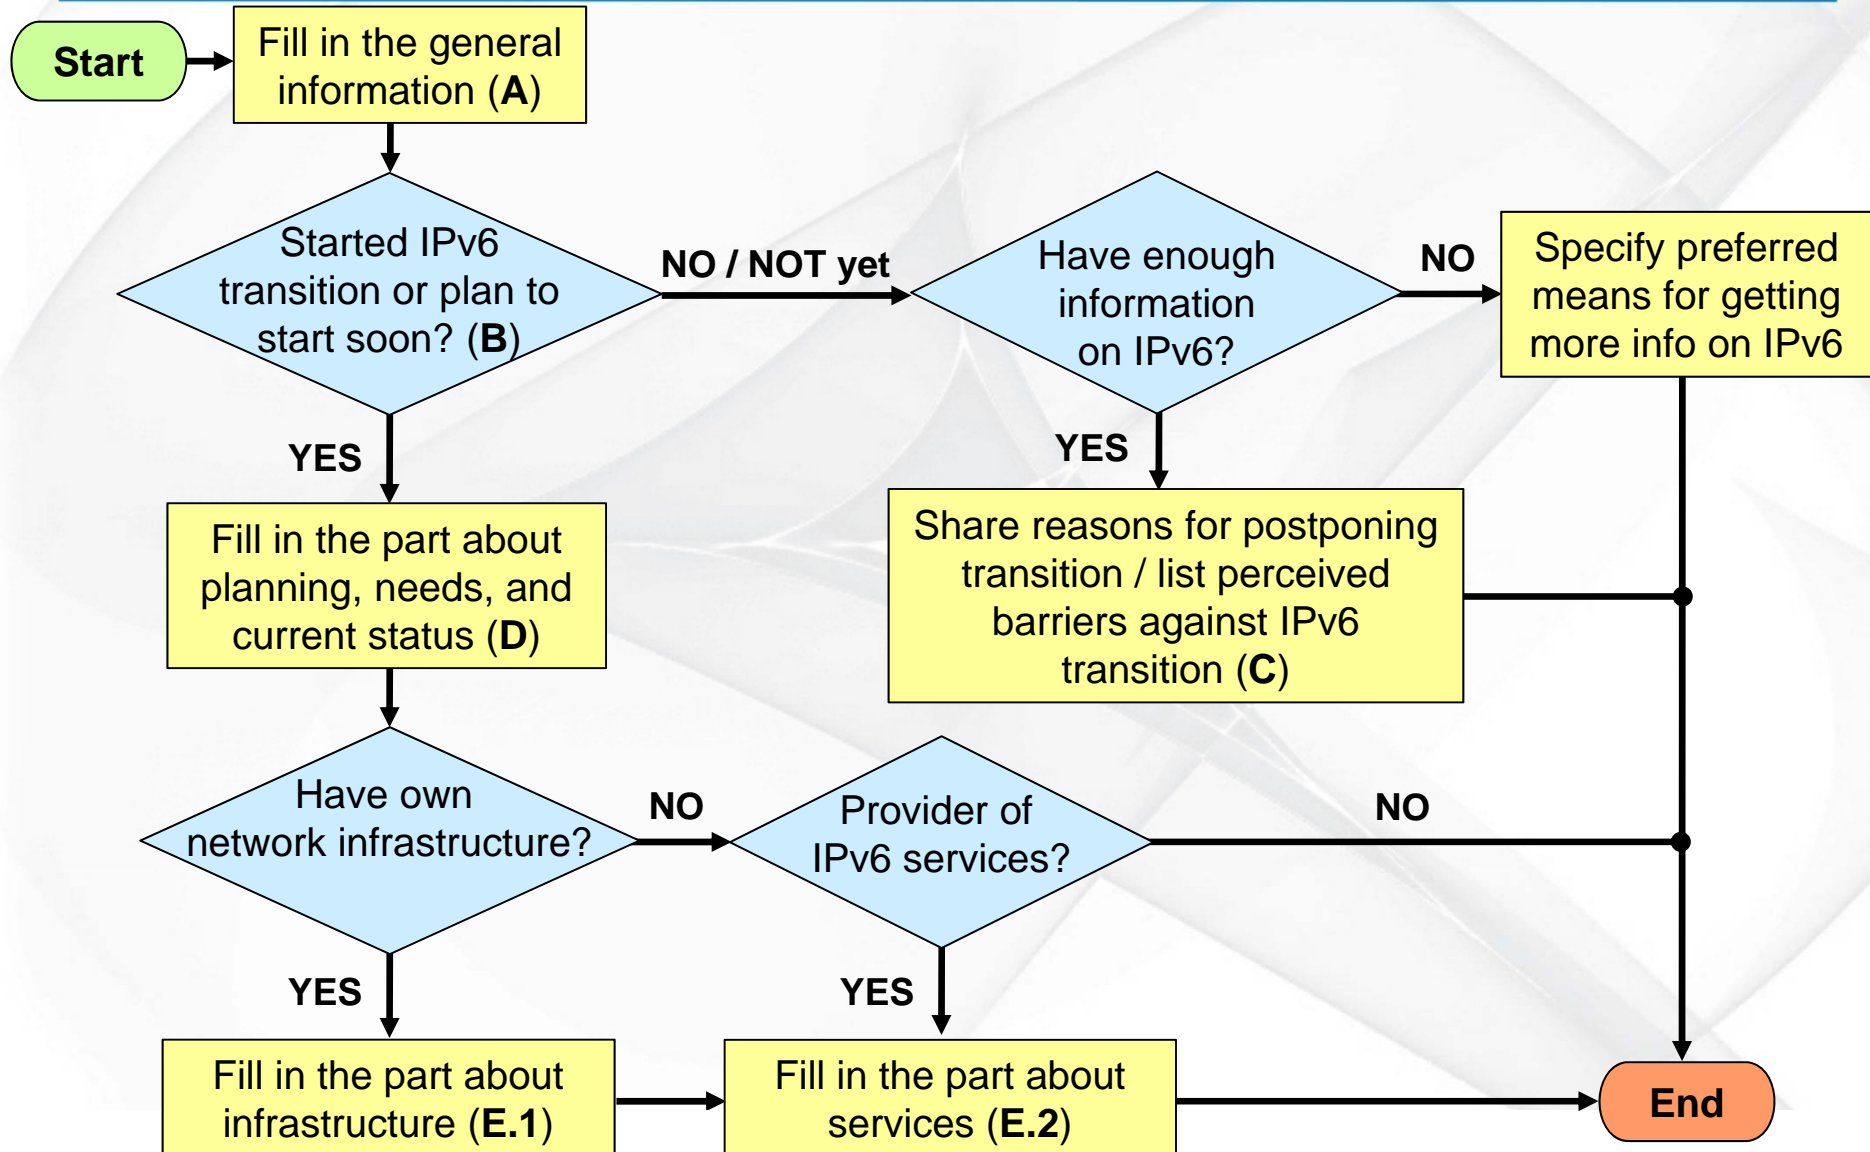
Start

Fill in the general information (A)

Started IPv6 transition or plan to start soon? (B)

NO / NOT yet

Have enough information on IPv6?

NO

Specify preferred means for getting more info on IPv6

YES

YES

Fill in the part about planning, needs, and current status (D)

Share reasons for postponing transition / list perceived barriers against IPv6 transition (C)

Have own network infrastructure?

NO

Provider of IPv6 services?

NO

YES

YES

Fill in the part about infrastructure (E.1)

Fill in the part about services (E.2)

End